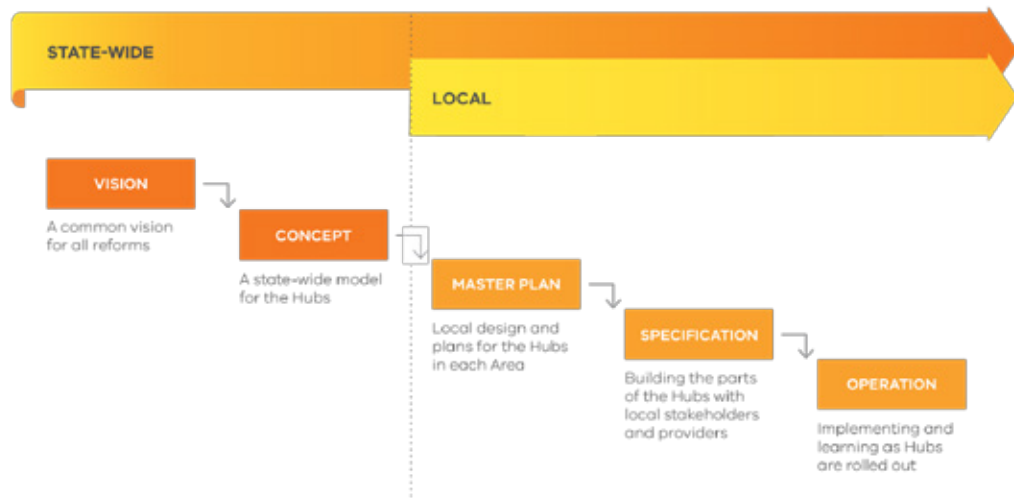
STATE-WIDE

LOCAL

VISION

A common vision for all reforms

CONCEPT

A state-wide model for the Hubs

MASTER PLAN

Local design and plans for the Hubs in each Area

SPECIFICATION

Building the parts of the Hubs with local stakeholders and providers

OPERATION

Implementing and learning as Hubs are rolled out